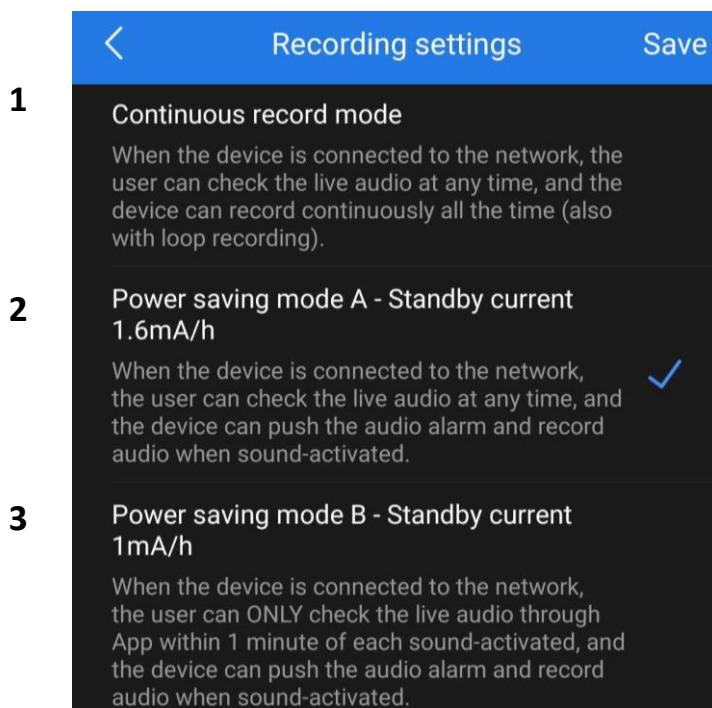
<
Recording settings
Save

1
Continuous record mode

When the device is connected to the network, the user can check the live audio at any time, and the device can record continuously all the time (also with loop recording).

2
Power saving mode A - Standby current 1.6mA/h

When the device is connected to the network, the user can check the live audio at any time, and the device can push the audio alarm and record audio when sound-activated.

3
Power saving mode B - Standby current 1mA/h

When the device is connected to the network, the user can ONLY check the live audio through App within 1 minute of each sound-activated, and the device can push the audio alarm and record audio when sound-activated.